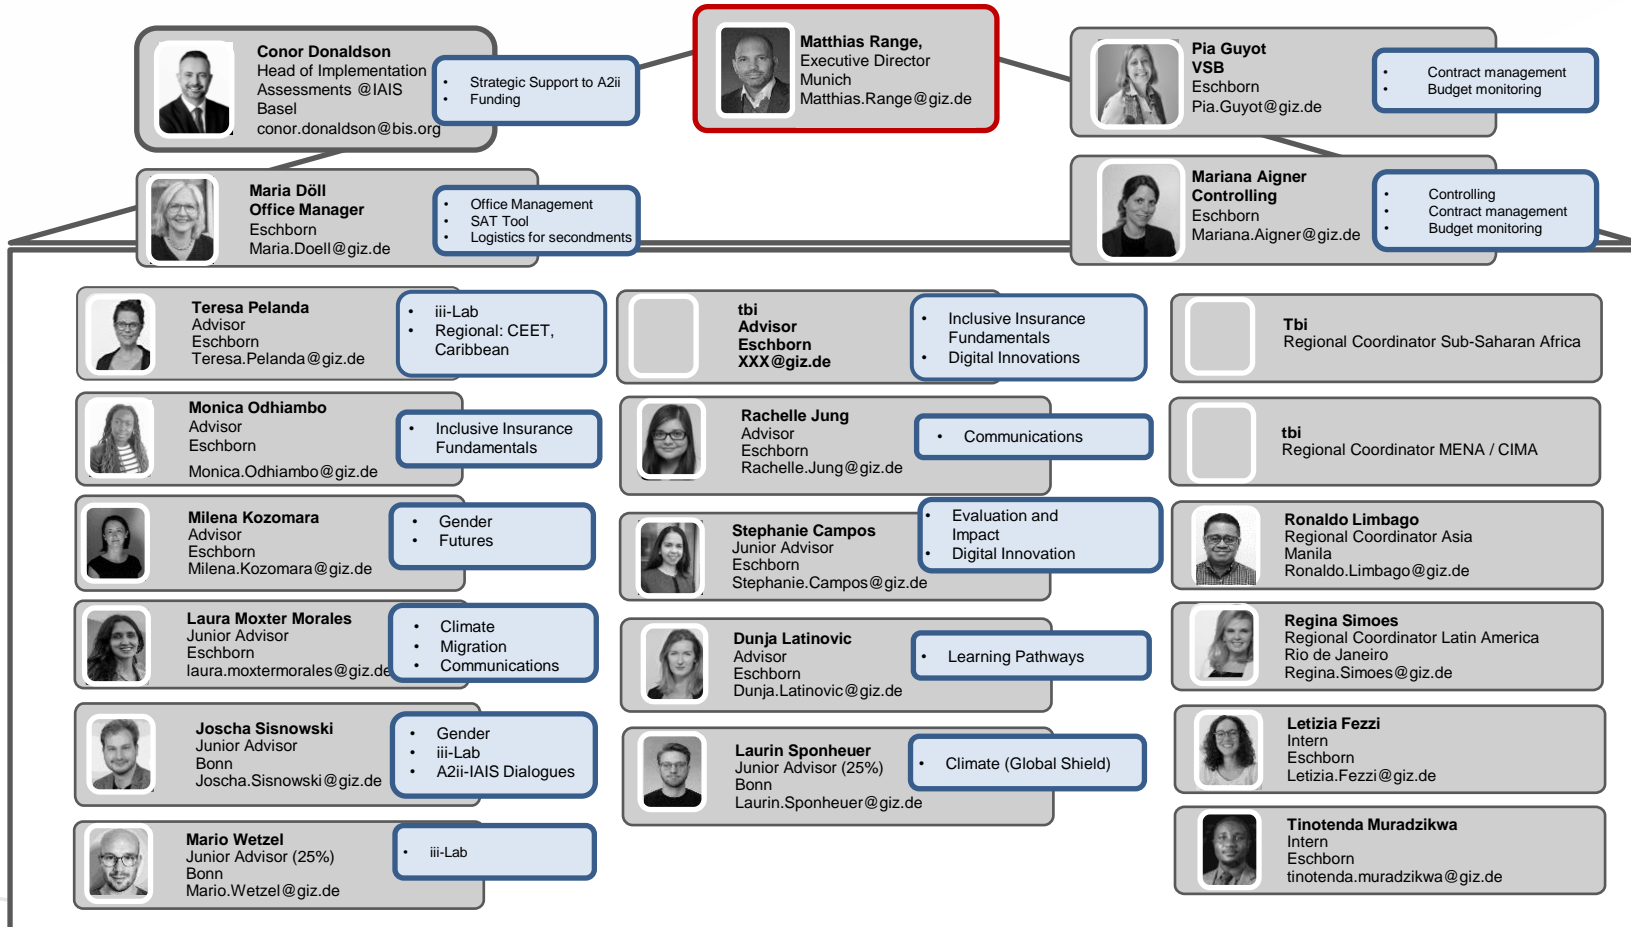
Matthias Range,
Executive Director
Munich
Matthias.Range@giz.de

Conor Donaldson
Head of Implementation Assessments @IAIS
Basel
conor.donaldson@bis.org

- Strategic Support to A2ii
- Funding

Pia Guyot
VSB
Eschborn
Pia.Guyot@giz.de

- Contract management
- Budget monitoring

Maria Döll
Office Manager
Eschborn
Maria.Doell@giz.de

- Office Management
- SAT Tool
- Logistics for secondments

Mariana Aigner
Controlling
Eschborn
Mariana.Aigner@giz.de

- Controlling
- Contract management
- Budget monitoring

Teresa Pelanda
Advisor
Eschborn
Teresa.Pelanda@giz.de

- iii-Lab
- Regional: CEET, Caribbean

Monica Odhiambo
Advisor
Eschborn
Monica.Odhiambo@giz.de

- Inclusive Insurance Fundamentals

Milena Kozomara
Advisor
Eschborn
Milena.Kozomara@giz.de

- Gender
- Futures

Laura Moxter Morales
Junior Advisor
Eschborn
laura.moxtermorales@giz.de

- Climate
- Migration
- Communications

Joscha Sisnowski
Junior Advisor
Bonn
Joscha.Sisnowski@giz.de

- Gender
- iii-Lab
- A2ii-IAIS Dialogues

Mario Wetzel
Junior Advisor (25%)
Bonn
Mario.Wetzel@giz.de

- iii-Lab

tbi
Advisor
Eschborn
XXX@giz.de

- Inclusive Insurance Fundamentals
- Digital Innovations

Rachelle Jung
Advisor
Eschborn
Rachelle.Jung@giz.de

- Communications

Stephanie Campos
Junior Advisor
Eschborn
Stephanie.Campos@giz.de

- Evaluation and Impact
- Digital Innovation

Dunja Latinovic
Advisor
Eschborn
Dunja.Latinovic@giz.de

- Learning Pathways

Laurin Sponheuer
Junior Advisor (25%)
Bonn
Laurin.Sponheuer@giz.de

- Climate (Global Shield)

Tbi
Regional Coordinator Sub-Saharan Africa

tbi
Regional Coordinator MENA / CIMA

Ronaldo Limbago
Regional Coordinator Asia
Manila
Ronaldo.Limbago@giz.de

Regina Simoes
Regional Coordinator Latin America
Rio de Janeiro
Regina.Simoes@giz.de

Letizia Fezzi
Intern
Eschborn
Letizia.Fezzi@giz.de

Tinotenda Muradzikwa
Intern
Eschborn
tinotenda.muradzikwa@giz.de